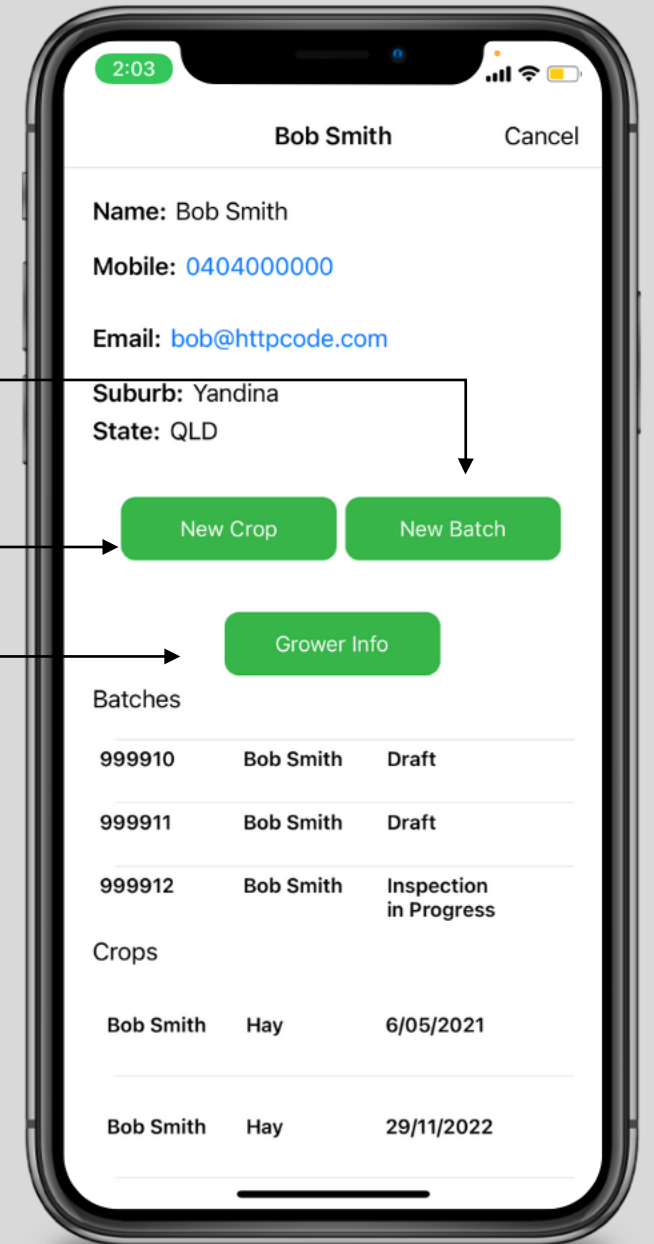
2:03

Bob Smith Cancel

Name: Bob Smith

Mobile: 0404000000

Email: bob@httpcode.com

Suburb: Yandina

State: QLD

New Crop New Batch

Grower Info

Batches

| | | |
|---|---|---|
| 999910 | Bob Smith | Draft |
| 999911 | Bob Smith | Draft |
| 999912 | Bob Smith | Inspection in Progress |

Crops

| | | |
|---|---|---|
| Bob Smith | Hay | 6/05/2021 |
| Bob Smith | Hay | 29/11/2022 |